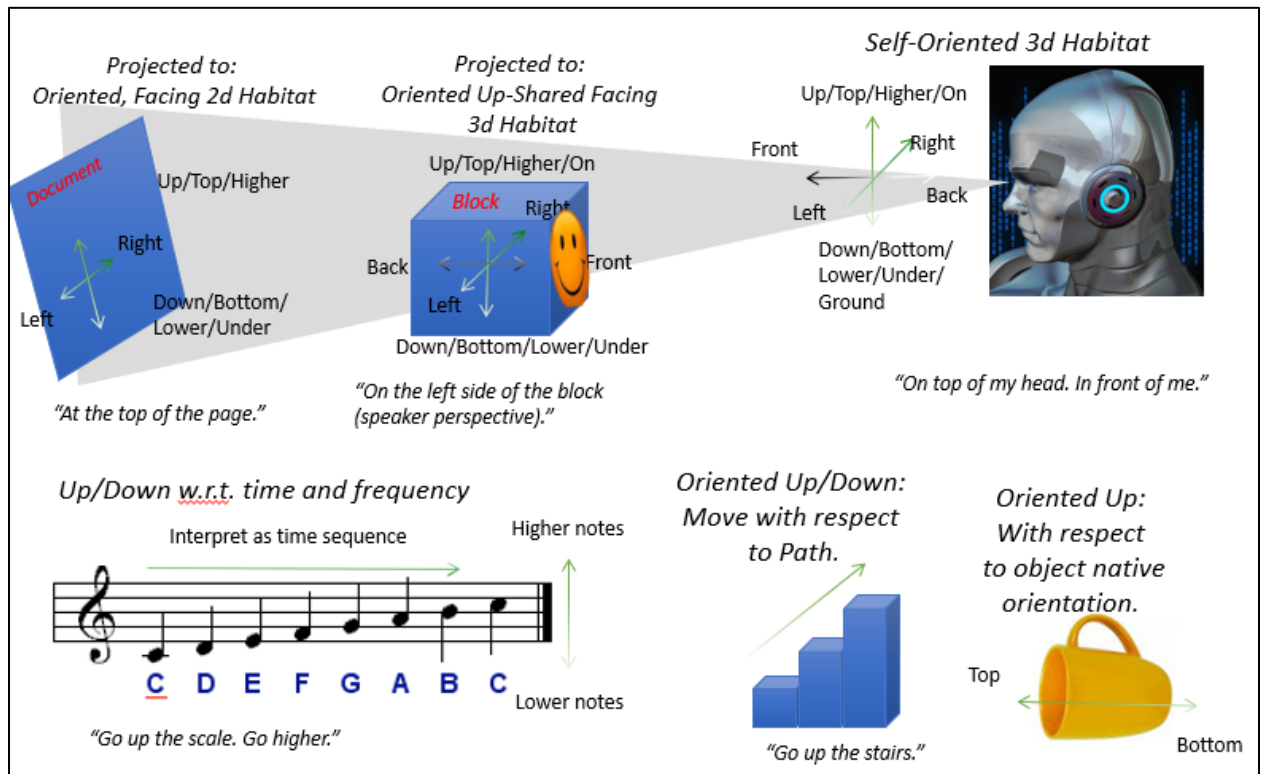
Projected to:
Oriented, Facing 2d Habitat

Projected to:
Oriented Up-Shared Facing 3d Habitat

Self-Oriented 3d Habitat

Document

Up/Top/Higher

Right

Left

Down/Bottom/ Lower/Under

"At the top of the page."

Up/Top/Higher/On

Block

Right

Back

Front

Left

Down/Bottom/Lower/Under

"On the left side of the block (speaker perspective)."

Up/Top/Higher/On

Front

Right

Back

Left

Down/Bottom/ Lower/Under/ Ground

"On top of my head. In front of me."

Up/Down w.r.t. time and frequency

Interpret as time sequence

Higher notes

C D E F G A B C

Lower notes

"Go up the scale. Go higher."

Oriented Up/Down:
Move with respect to Path.

"Go up the stairs."

Oriented Up:
With respect to object native orientation.

Top

Bottom